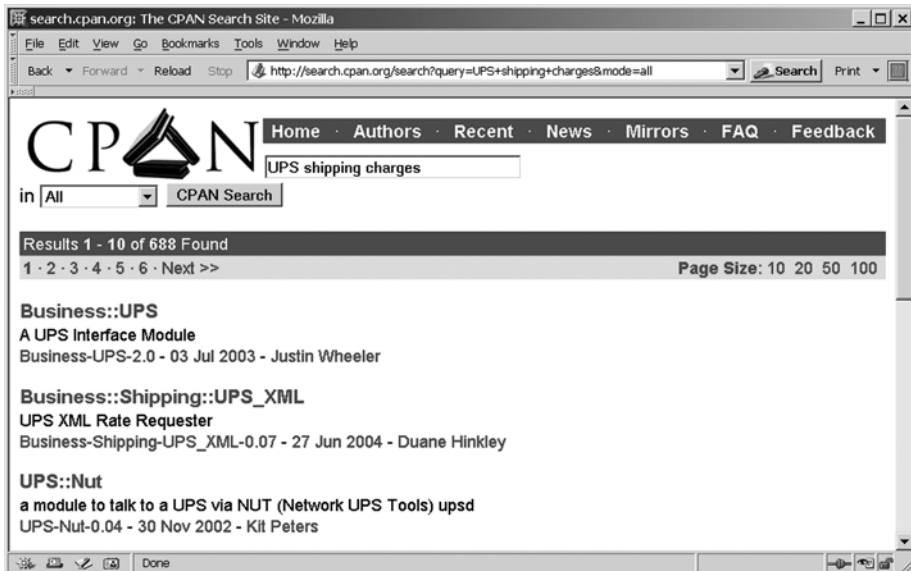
search.cpan.org: The CPAN Search Site - Mozilla

File Edit View Go Bookmarks Tools Window Help

Back Forward Reload Stop http://search.cpan.org/search?query=UPS+shipping+charges&mode=all Search Print

CPAN

Home · Authors · Recent · News · Mirrors · FAQ · Feedback

UPS shipping charges

in All CPAN Search

Results 1 - 10 of 688 Found

1 · 2 · 3 · 4 · 5 · 6 · Next >>

Page Size: 10 20 50 100

Business::UPS
A UPS Interface Module
Business-UPS-2.0 - 03 Jul 2003 - Justin Wheeler

Business::Shipping::UPS_XML
UPS XML Rate Requester
Business-Shipping-UPS_XML-0.07 - 27 Jun 2004 - Duane Hinkley

UPS::Nut
a module to talk to a UPS via NUT (Network UPS Tools) upsd
UPS-Nut-0.04 - 30 Nov 2002 - Kit Peters

Done